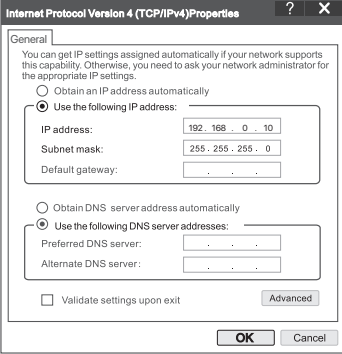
Internet Protocol Version 4 (TCP/IPv4)Properties ? X

General

You can get IP settings assigned automatically if your network supports this capability. Otherwise, you need to ask your network administrator for the appropriate IP settings.

Obtain an IP address automatically

Use the following IP address:

IP address: 192 . 168 . 0 . 10

Subnet mask: 255 . 255 . 255 . 0

Default gateway: . . .

Obtain DNS server address automatically

Use the following DNS server addresses:

Preferred DNS server: . . .

Alternate DNS server: . . .

Validate settings upon exit

Advanced

OK

Cancel